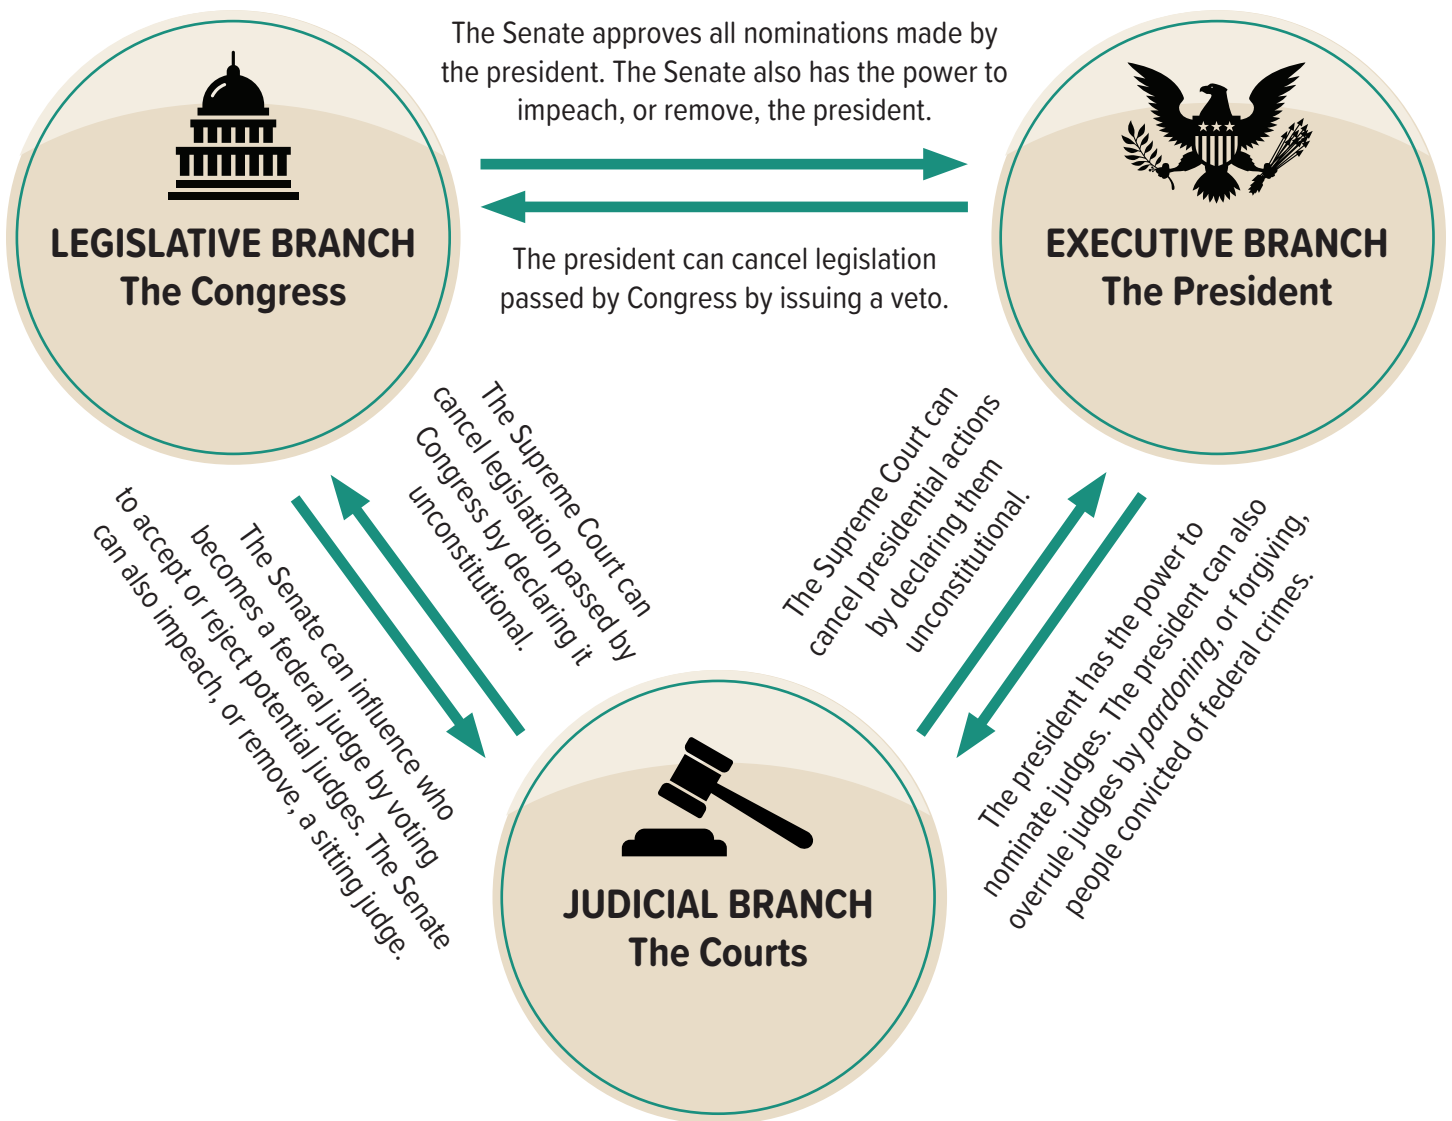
LEGISLATIVE BRANCH
The Congress

The Senate approves all nominations made by the president. The Senate also has the power to impeach, or remove, the president.

The president can cancel legislation passed by Congress by issuing a veto.

EXECUTIVE BRANCH
The President

The Supreme Court can cancel legislation passed by Congress by declaring it unconstitutional.

The Senate can influence who becomes a federal judge by voting to accept or reject potential judges. The Senate can also impeach, or remove, a sitting judge.

The Supreme Court can cancel presidential actions by declaring them unconstitutional.

The president has the power to nominate judges. The president can also overrule judges by pardoning, or forgiving, people convicted of federal crimes.

JUDICIAL BRANCH
The Courts